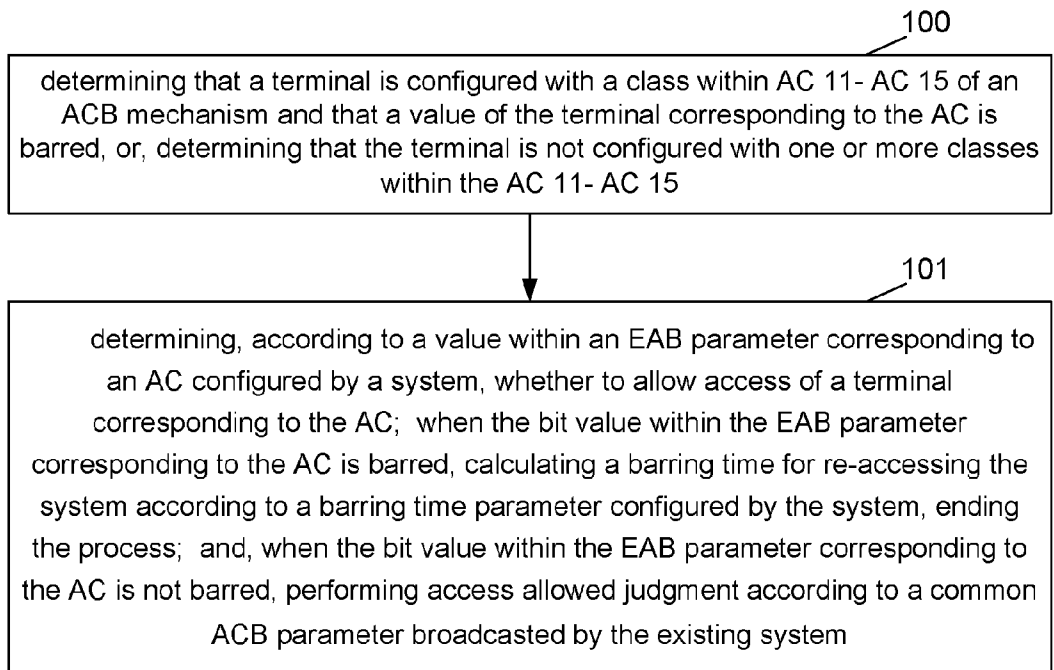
100

determining that a terminal is configured with a class within AC 11- AC 15 of an ACB mechanism and that a value of the terminal corresponding to the AC is barred, or, determining that the terminal is not configured with one or more classes within the AC 11- AC 15

101

determining, according to a value within an EAB parameter corresponding to an AC configured by a system, whether to allow access of a terminal corresponding to the AC; when the bit value within the EAB parameter corresponding to the AC is barred, calculating a barring time for re-accessing the system according to a barring time parameter configured by the system, ending the process; and, when the bit value within the EAB parameter corresponding to the AC is not barred, performing access allowed judgment according to a common ACB parameter broadcasted by the existing system